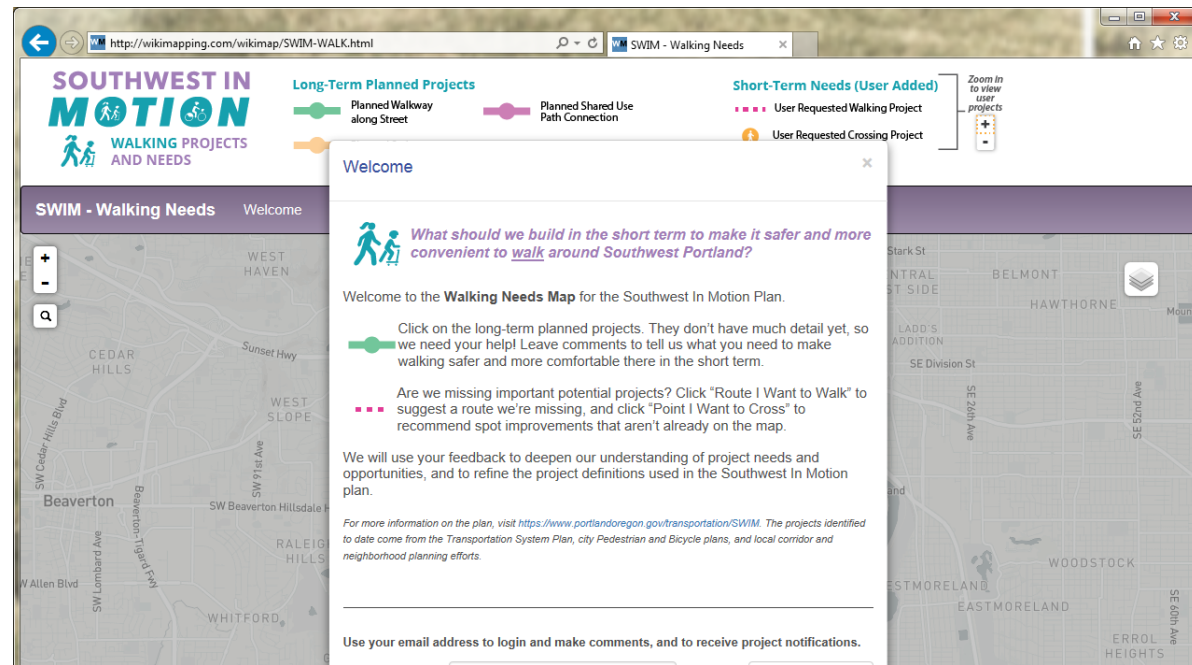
http://wikimapping.com/wikimap/SWIM-WALK.html

SWIM - Walking Needs

SOUTHWEST IN MOTION
WALKING PROJECTS AND NEEDS

Long-Term Planned Projects
Planned Walkway along Street
Planned Shared Use Path Connection

Short-Term Needs (User Added)
User Requested Walking Project
User Requested Crossing Project

Zoom in to view user projects
+
-

SWIM - Walking Needs Welcome

+
-

WEST HAVEN
CEDAR HILLS
Sunset Hwy
WEST SLOPE
SW Cedar Hills Blvd
SW 91st Ave
Beaverton
Beaverton-Tigard Fwy
SW Beaverton Hillsdale H
RALEIGH HILLS
SW Lombard Ave
W Allen Blvd
WHITFORD
Stark St
NTRAL ST SIDE
BELMONT
HAWTHORNE
Mou
LADD'S ADDITION
SE Division St
SE 26th Ave
SE 52nd Ave
and
WOODSTOCK
ESTMORELAND
EASTMORELAND
SE 60th Ave
ERROL HEIGHTS

Welcome
×

What should we build in the short term to make it safer and more convenient to walk around Southwest Portland?

Welcome to the Walking Needs Map for the Southwest In Motion Plan.

Click on the long-term planned projects. They don't have much detail yet, so we need your help! Leave comments to tell us what you need to make walking safer and more comfortable there in the short term.

Are we missing important potential projects? Click "Route I Want to Walk" to suggest a route we're missing, and click "Point I Want to Cross" to recommend spot improvements that aren't already on the map.

We will use your feedback to deepen our understanding of project needs and opportunities, and to refine the project definitions used in the Southwest In Motion plan.

For more information on the plan, visit https://www.portlandoregon.gov/transportation/SWIM. The projects identified to date come from the Transportation System Plan, city Pedestrian and Bicycle plans, and local corridor and neighborhood planning efforts.

Use your email address to login and make comments, and to receive project notifications.